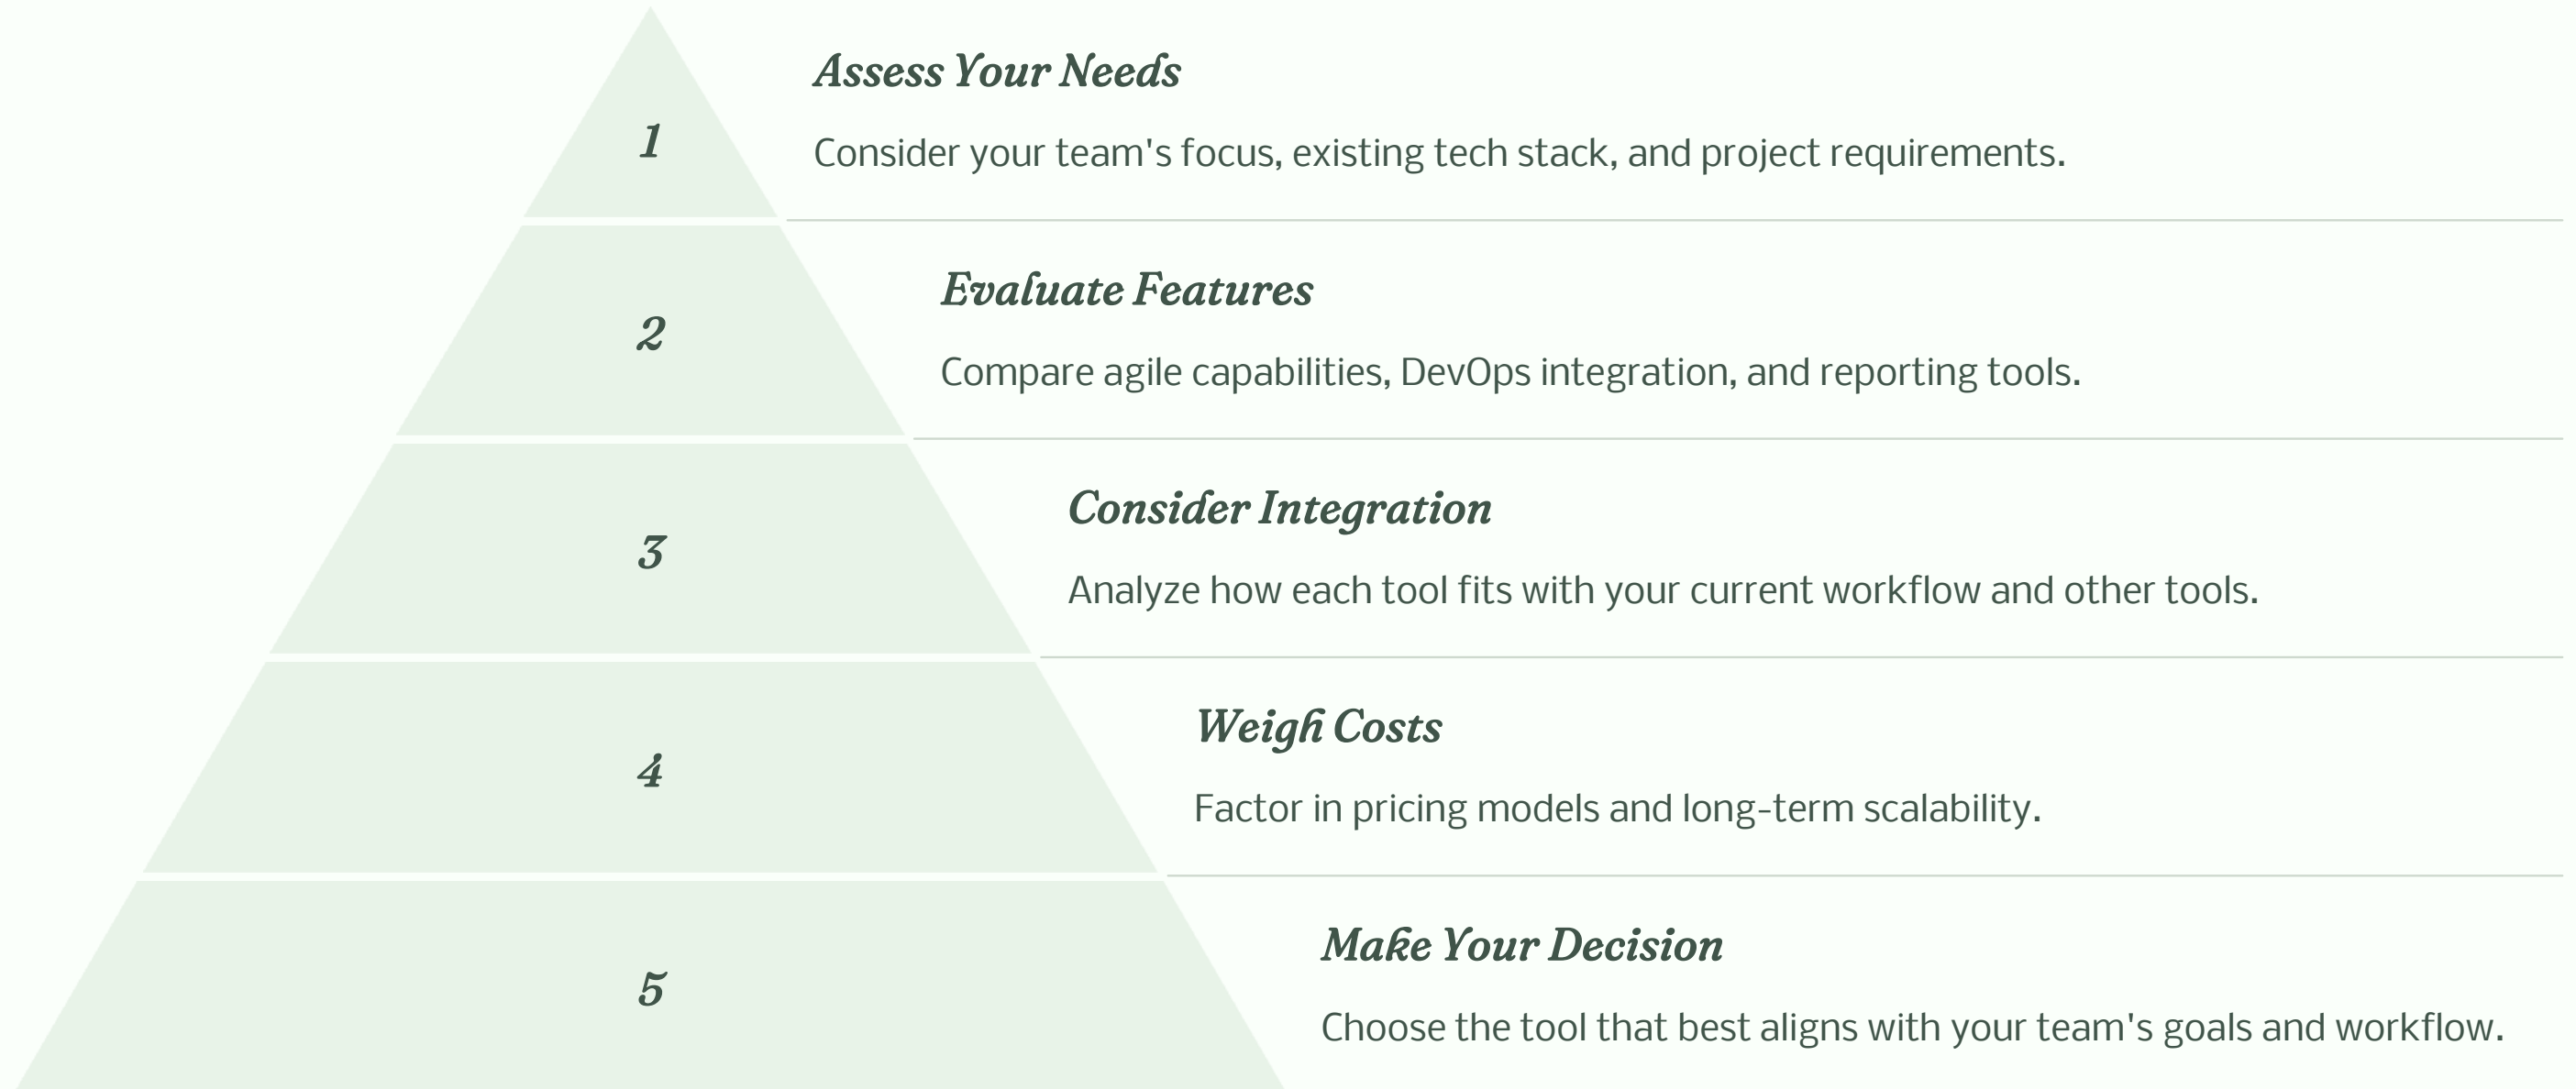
1

Assess Your Needs

Consider your team's focus, existing tech stack, and project requirements.

2

Evaluate Features

Compare agile capabilities, DevOps integration, and reporting tools.

3

Consider Integration

Analyze how each tool fits with your current workflow and other tools.

4

Weigh Costs

Factor in pricing models and long-term scalability.

5

Make Your Decision

Choose the tool that best aligns with your team's goals and workflow.